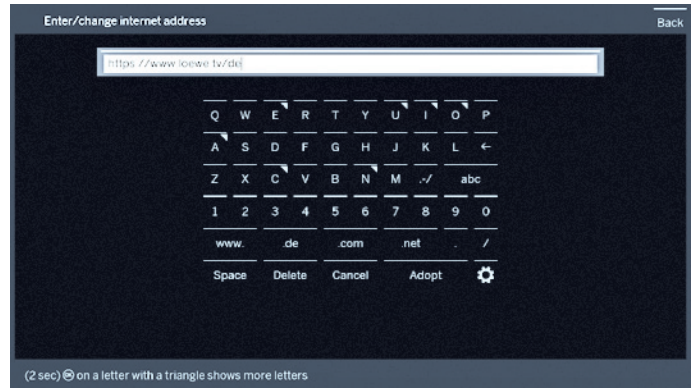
Enter/change internet address

Back

https://www.loewe.tv/de

Q W E R T Y U I O P
A S D F G H J K L ←
Z X C V B N M .-/ abc
1 2 3 4 5 6 7 8 9 0
www. .de .com .net . /
Space Delete Cancel Adopt

(2 sec) ⊛ on a letter with a triangle shows more letters